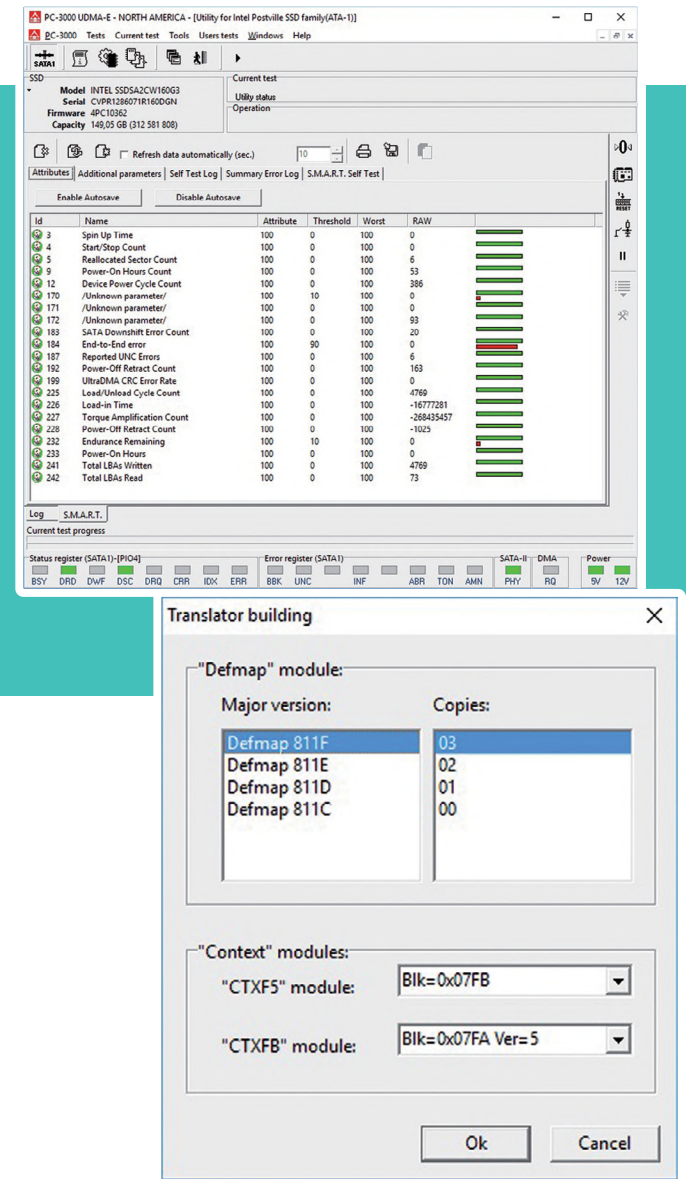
PC-3000 UDMA-E - NORTH AMERICA - [Utility for Intel Postville SSD family(ATA-1)]

PC-3000 Tests Current test Tools Users tests Windows Help

SATA1

SSD
Model INTEL SSDSA2CW160G3
Serial CVPR1286071R160DGN
Firmware 4PC10362
Capacity 149,05 GB (312 581 808)

Current test
Utility status
Operation

Refresh data automatically (sec.) 10

Attributes | Additional parameters | Self Test Log | Summary Error Log | S.M.A.R.T. Self Test

Enable Autosave | Disable Autosave

| Id | Name | Attribute | Threshold | Worst | RAW |
|---|---|---|---|---|---|
| 3 | Spin Up Time | 100 | 0 | 100 | 0 |
| 4 | Start/Stop Count | 100 | 0 | 100 | 0 |
| 5 | Reallocated Sector Count | 100 | 0 | 100 | 6 |
| 9 | Power-On Hours Count | 100 | 0 | 100 | 53 |
| 12 | Device Power Cycle Count | 100 | 0 | 100 | 386 |
| 170 | /Unknown parameter/ | 100 | 10 | 100 | 0 |
| 171 | /Unknown parameter/ | 100 | 0 | 100 | 0 |
| 172 | /Unknown parameter/ | 100 | 0 | 100 | 93 |
| 183 | SATA Downshift Error Count | 100 | 0 | 100 | 20 |
| 184 | End-to-End error | 100 | 90 | 100 | 0 |
| 187 | Reported UNC Errors | 100 | 0 | 100 | 6 |
| 192 | Power-Off Retract Count | 100 | 0 | 100 | 163 |
| 199 | UltraDMA CRC Error Rate | 100 | 0 | 100 | 0 |
| 225 | Load/Unload Cycle Count | 100 | 0 | 100 | 4769 |
| 226 | Load-in Time | 100 | 0 | 100 | -16777281 |
| 227 | Torque Amplification Count | 100 | 0 | 100 | -268435457 |
| 228 | Power-Off Retract Count | 100 | 0 | 100 | -1025 |
| 232 | Endurance Remaining | 100 | 10 | 100 | 0 |
| 233 | Power-On Hours | 100 | 0 | 100 | 0 |
| 241 | Total LBAs Written | 100 | 0 | 100 | 4769 |
| 242 | Total LBAs Read | 100 | 0 | 100 | 73 |

Log | S.M.A.R.T.
Current test progress

Status register (SATA1)-[PIO4]
BSY DRD DWF DSC DRQ CRR IDX ERR
Error register (SATA1)
BBK UNC INF ABR TON AMN
SATA-II PHY
DMA RQ
Power 5V 12V

Translator building

"Defmap" module:
Major version:
Defmap 811F
Defmap 811E
Defmap 811D
Defmap 811C
Copies:
03
02
01
00

"Context" modules:
"CTXF5" module: Blk=0x07FB
"CTXFB" module: Blk=0x07FA Ver=5

Ok | Cancel